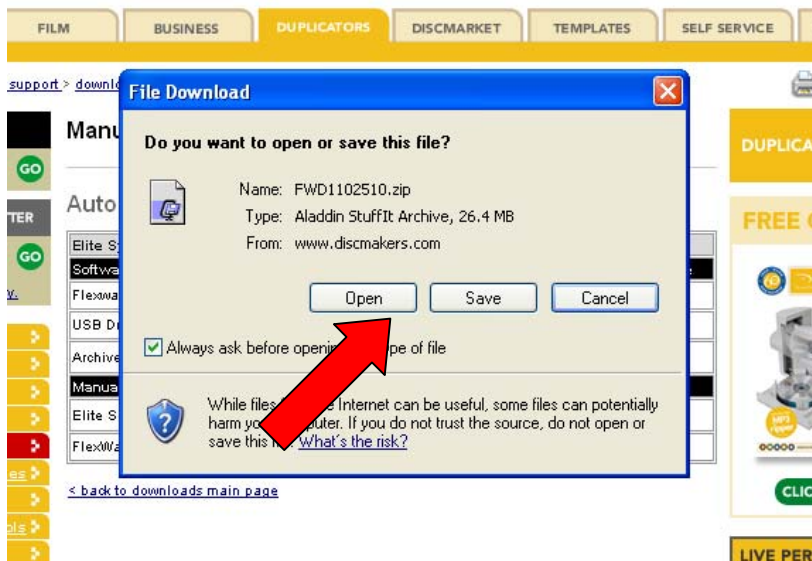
FILM BUSINESS DUPLICATORS DISCMARKET TEMPLATES SELF SERVICE

support > downl

Manu

GO

TER

GO

Auto

Elite S

Softwa

Flexwa

USB D

Archive

Manua

Elite S

FlexWa

es

ols

< back to downloads main page

DUPLICA

FREE C

CLIC

LIVE PER

File Download

Do you want to open or save this file?

Name: FWD1102510.zip

Type: Aladdin StuffIt Archive, 26.4 MB

From: www.discmakers.com

Open Save Cancel

Always ask before openi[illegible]ype of file

While files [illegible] Internet can be useful, some files can potentially harm yo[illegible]puter. If you do not trust the source, do not open or save this f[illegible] What's the risk?